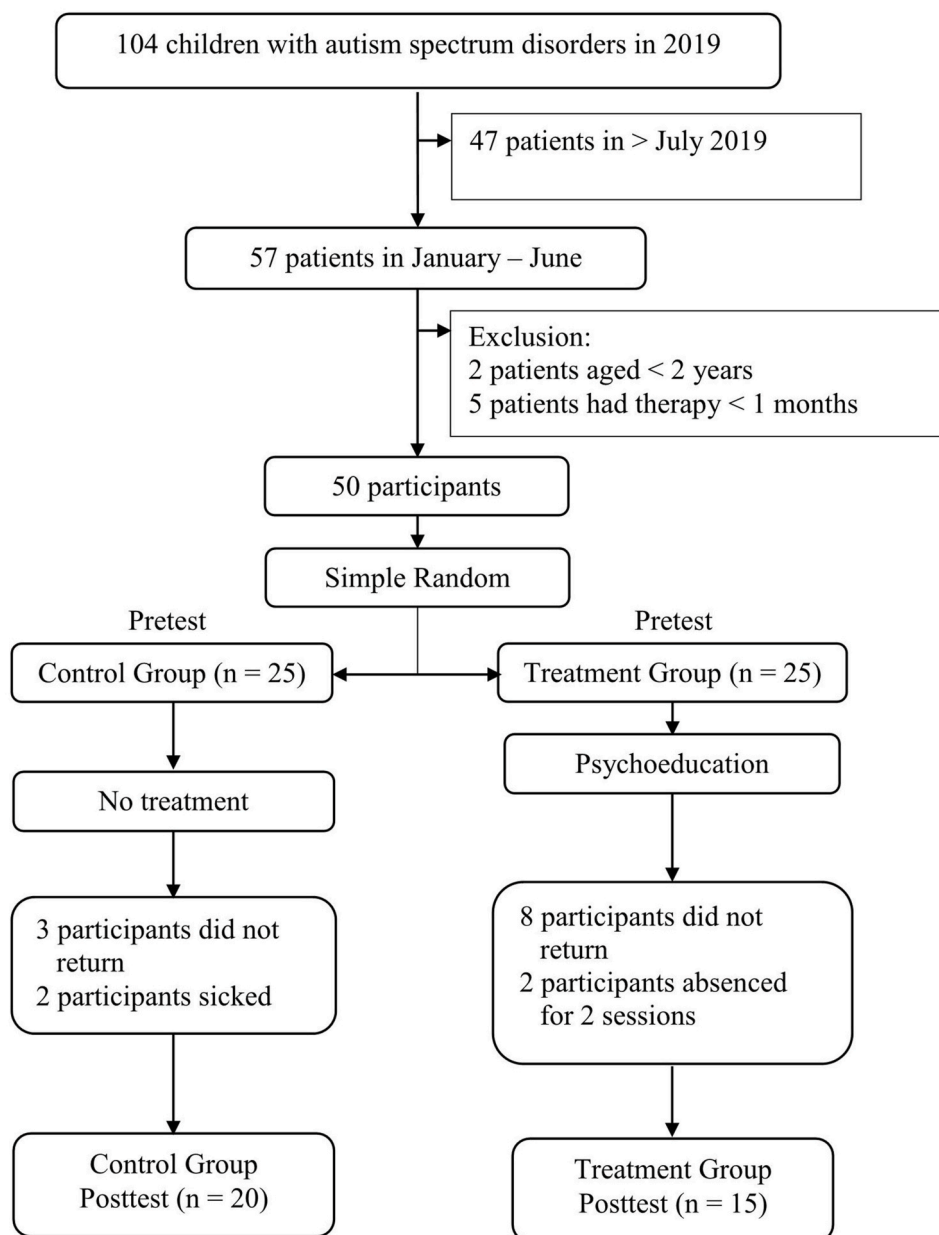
104 children with autism spectrum disorders in 2019

47 patients in > July 2019

57 patients in January – June

Exclusion:
2 patients aged < 2 years
5 patients had therapy < 1 months

50 participants

Simple Random

Pretest

Control Group (n = 25)

Pretest

Treatment Group (n = 25)

No treatment

Psychoeducation

3 participants did not return
2 participants sicked

8 participants did not return
2 participants absenced for 2 sessions

Control Group Posttest (n = 20)

Treatment Group Posttest (n = 15)